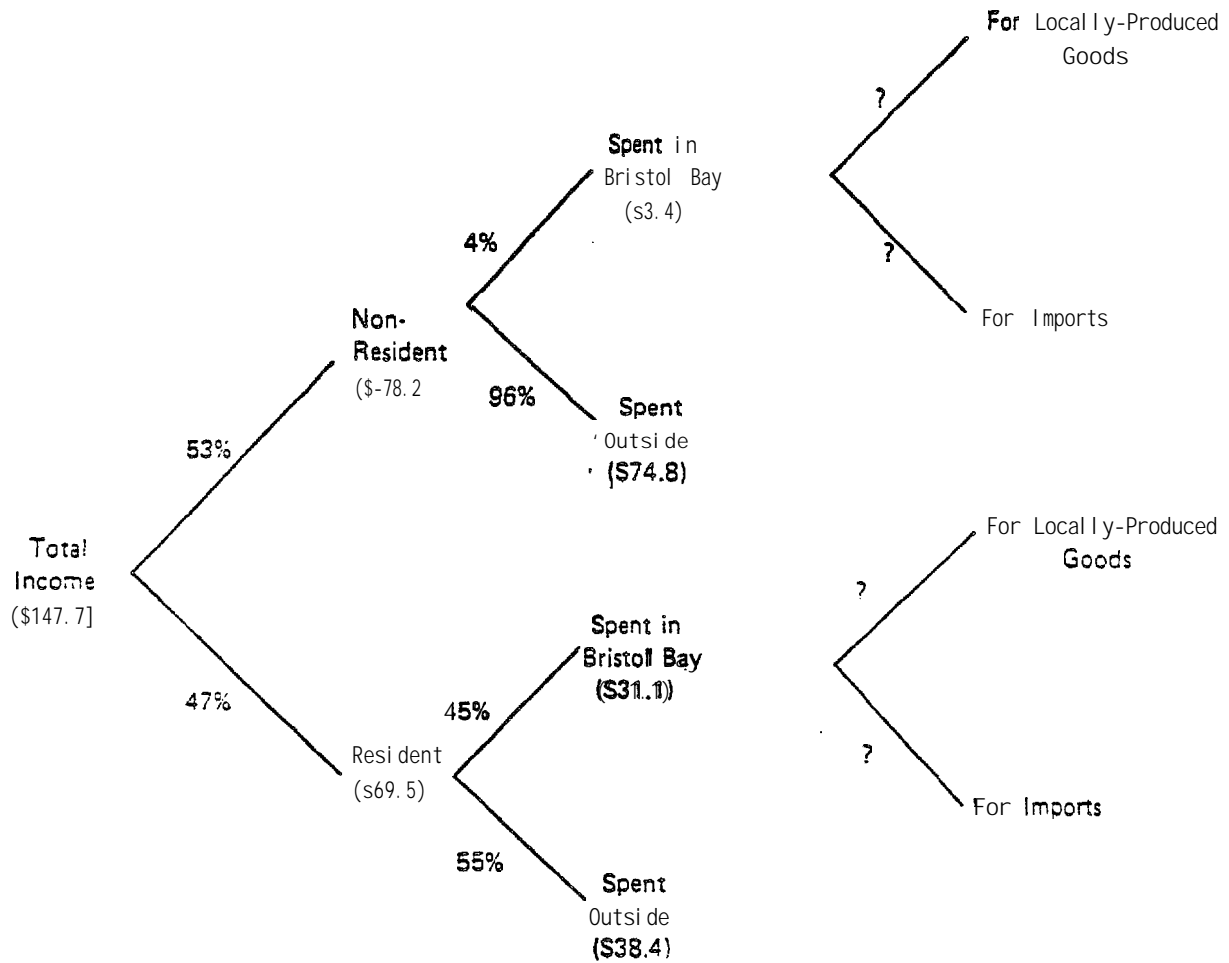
Total Income ($147.7]

53%

Non-Resident ($-78.2

4%

Spent in Bristol Bay (s3.4)

?

For Locally-Produced Goods

?

For Imports

96%

Spent 'Outside (S74.8)

47%

Resident (s69.5)

45%

Spent in Bristol Bay (S31.1)

?

For Locally-Produced Goods

?

For Imports

55%

Spent Outside (S38.4)